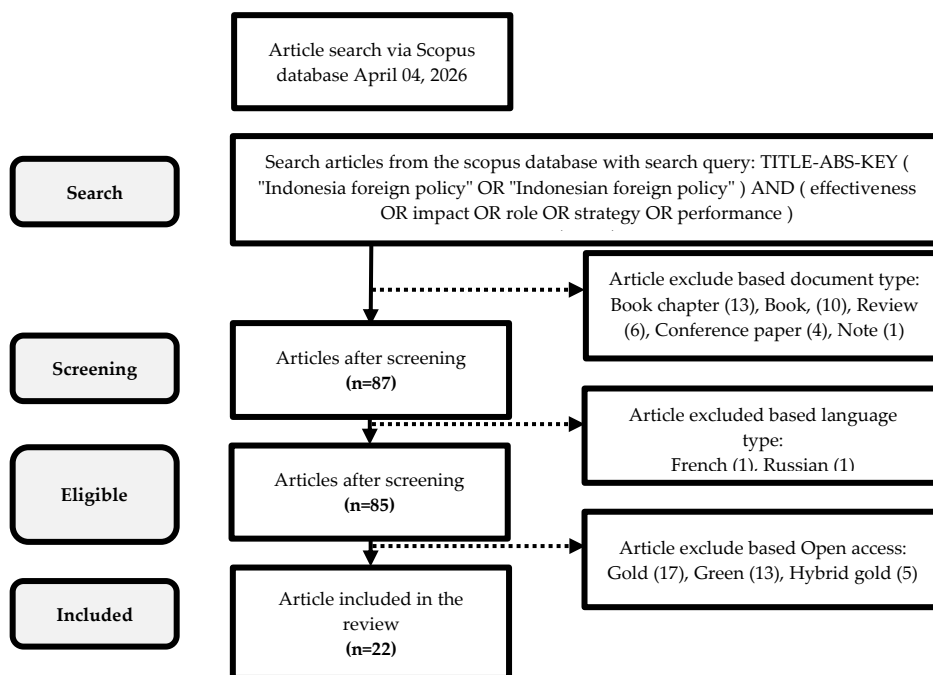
Article search via Scopus database April 04, 2026

Search

Search articles from the scopus database with search query: TITLE-ABS-KEY ( "Indonesia foreign policy" OR "Indonesian foreign policy" ) AND ( effectiveness OR impact OR role OR strategy OR performance )

Article exclude based document type: Book chapter (13), Book, (10), Review (6), Conference paper (4), Note (1)

Screening

Articles after screening (n=87)

Article excluded based language type: French (1), Russian (1)

Eligible

Articles after screening (n=85)

Article exclude based Open access: Gold (17), Green (13), Hybrid gold (5)

Included

Article included in the review (n=22)